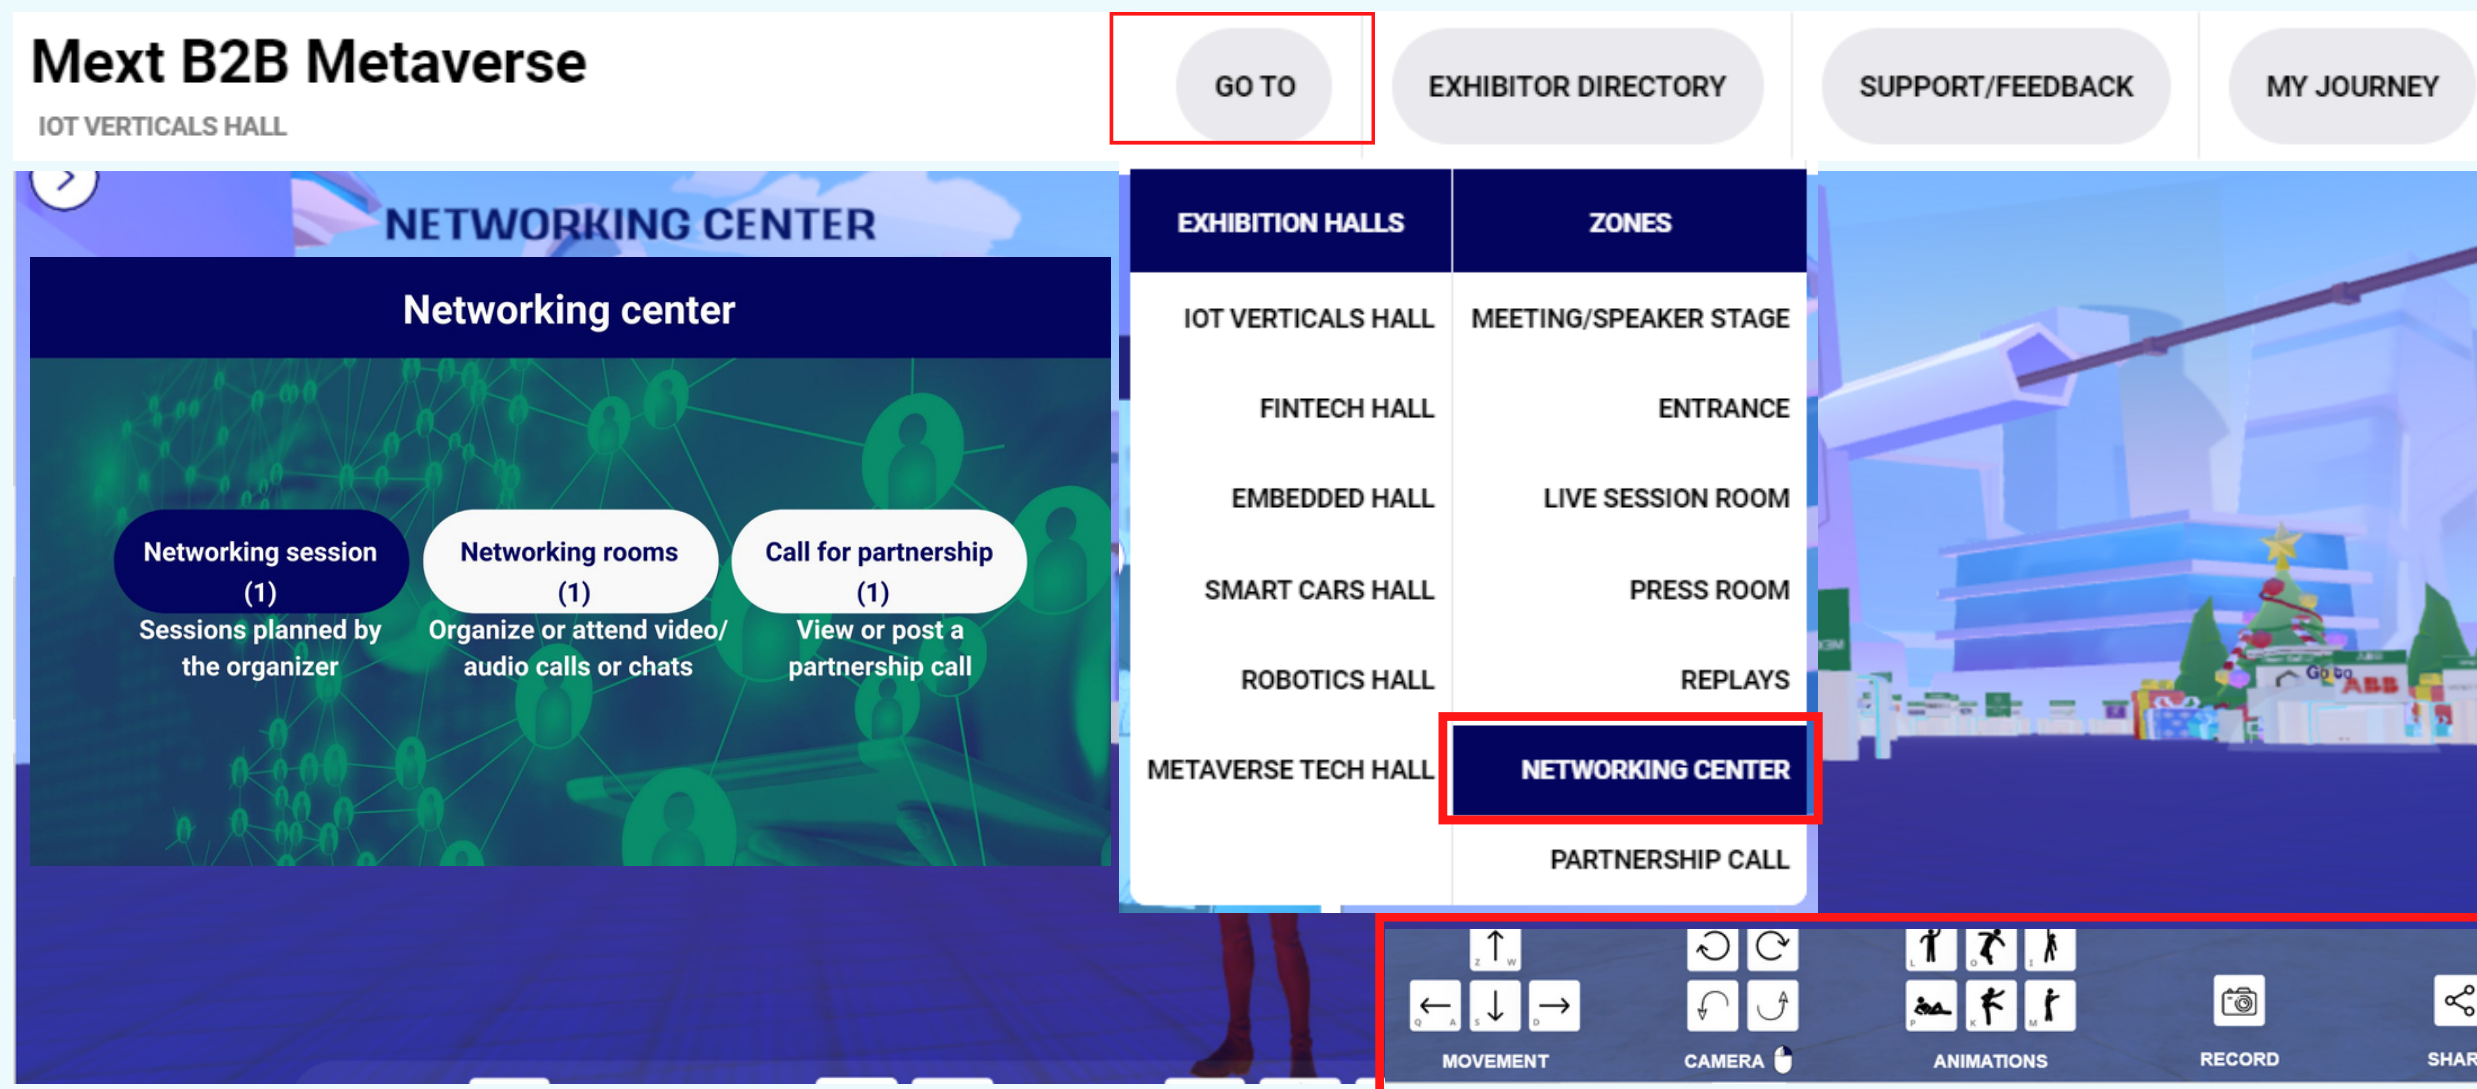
Mext B2B Metaverse
IOT VERTICALS HALL

GO TO
EXHIBITOR DIRECTORY
SUPPORT/FEEDBACK
MY JOURNEY

NETWORKING CENTER

Networking center

Networking session (1)
Sessions planned by the organizer

Networking rooms (1)
Organize or attend video/ audio calls or chats

Call for partnership (1)
View or post a partnership call

| EXHIBITION HALLS | ZONES |
|---|---|
| IOT VERTICALS HALL | MEETING/SPEAKER STAGE |
| FINTECH HALL | ENTRANCE |
| EMBEDDED HALL | LIVE SESSION ROOM |
| SMART CARS HALL | PRESS ROOM |
| ROBOTICS HALL | REPLAYS |
| METAVERSE TECH HALL | NETWORKING CENTER |
| | PARTNERSHIP CALL |

Go to ABB

Z W
Q A S D
MOVEMENT
CAMERA
L O I
P K M
ANIMATIONS
RECORD
SHAR